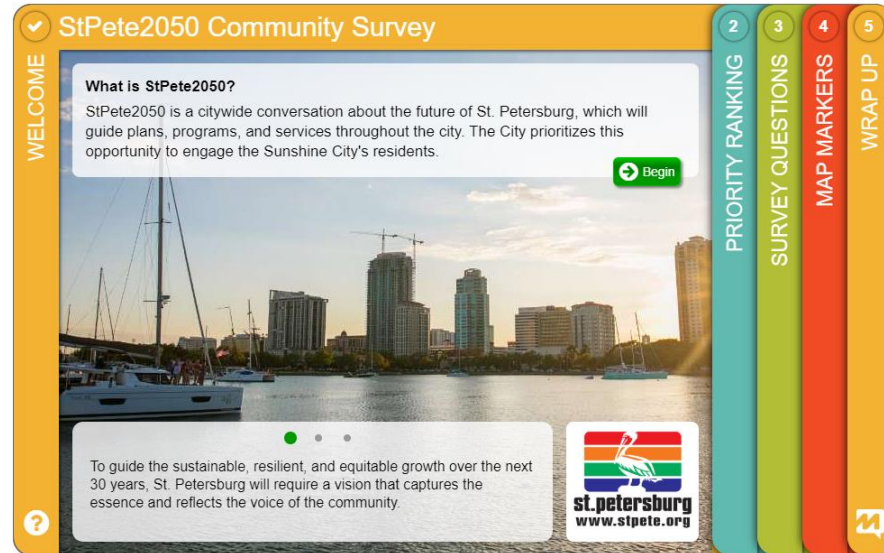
StPete2050 Community Survey

WELCOME

What is StPete2050?

StPete2050 is a citywide conversation about the future of St. Petersburg, which will guide plans, programs, and services throughout the city. The City prioritizes this opportunity to engage the Sunshine City's residents.

Begin

To guide the sustainable, resilient, and equitable growth over the next 30 years, St. Petersburg will require a vision that captures the essence and reflects the voice of the community.

st.petersburg
www.stpete.org

2 PRIORITY RANKING

3 SURVEY QUESTIONS

4 MAP MARKERS

5 WRAP UP

?